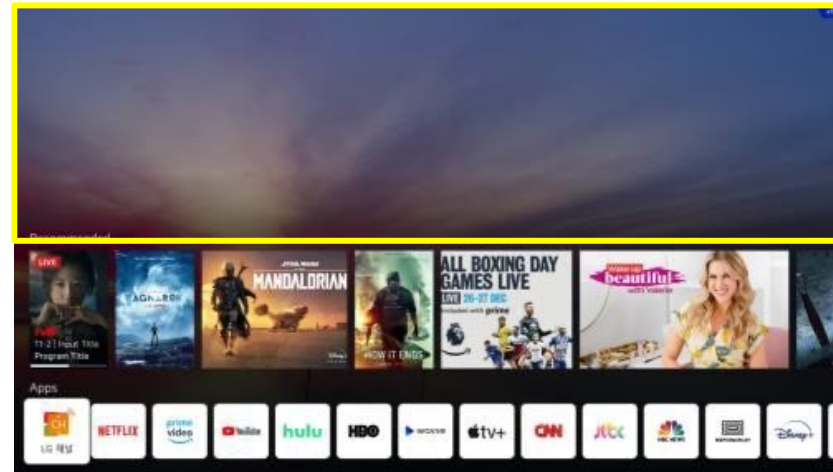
Recommended

LIVE
11-2 | Input Title
Program Title

RAGNAROK

STAR WARS
MANDALORIAN

HOW IT ENDS

ALL BOXING DAY GAMES LIVE
LIVE 26-27 DEC
Included with prime

Wake up beautiful with Valerie

Apps

CH
LG 채널
NETFLIX
prime video
YouTube
hulu
HBO
WAVVE
tv+
CNN
JTBC
NBC NEWS
Disney+